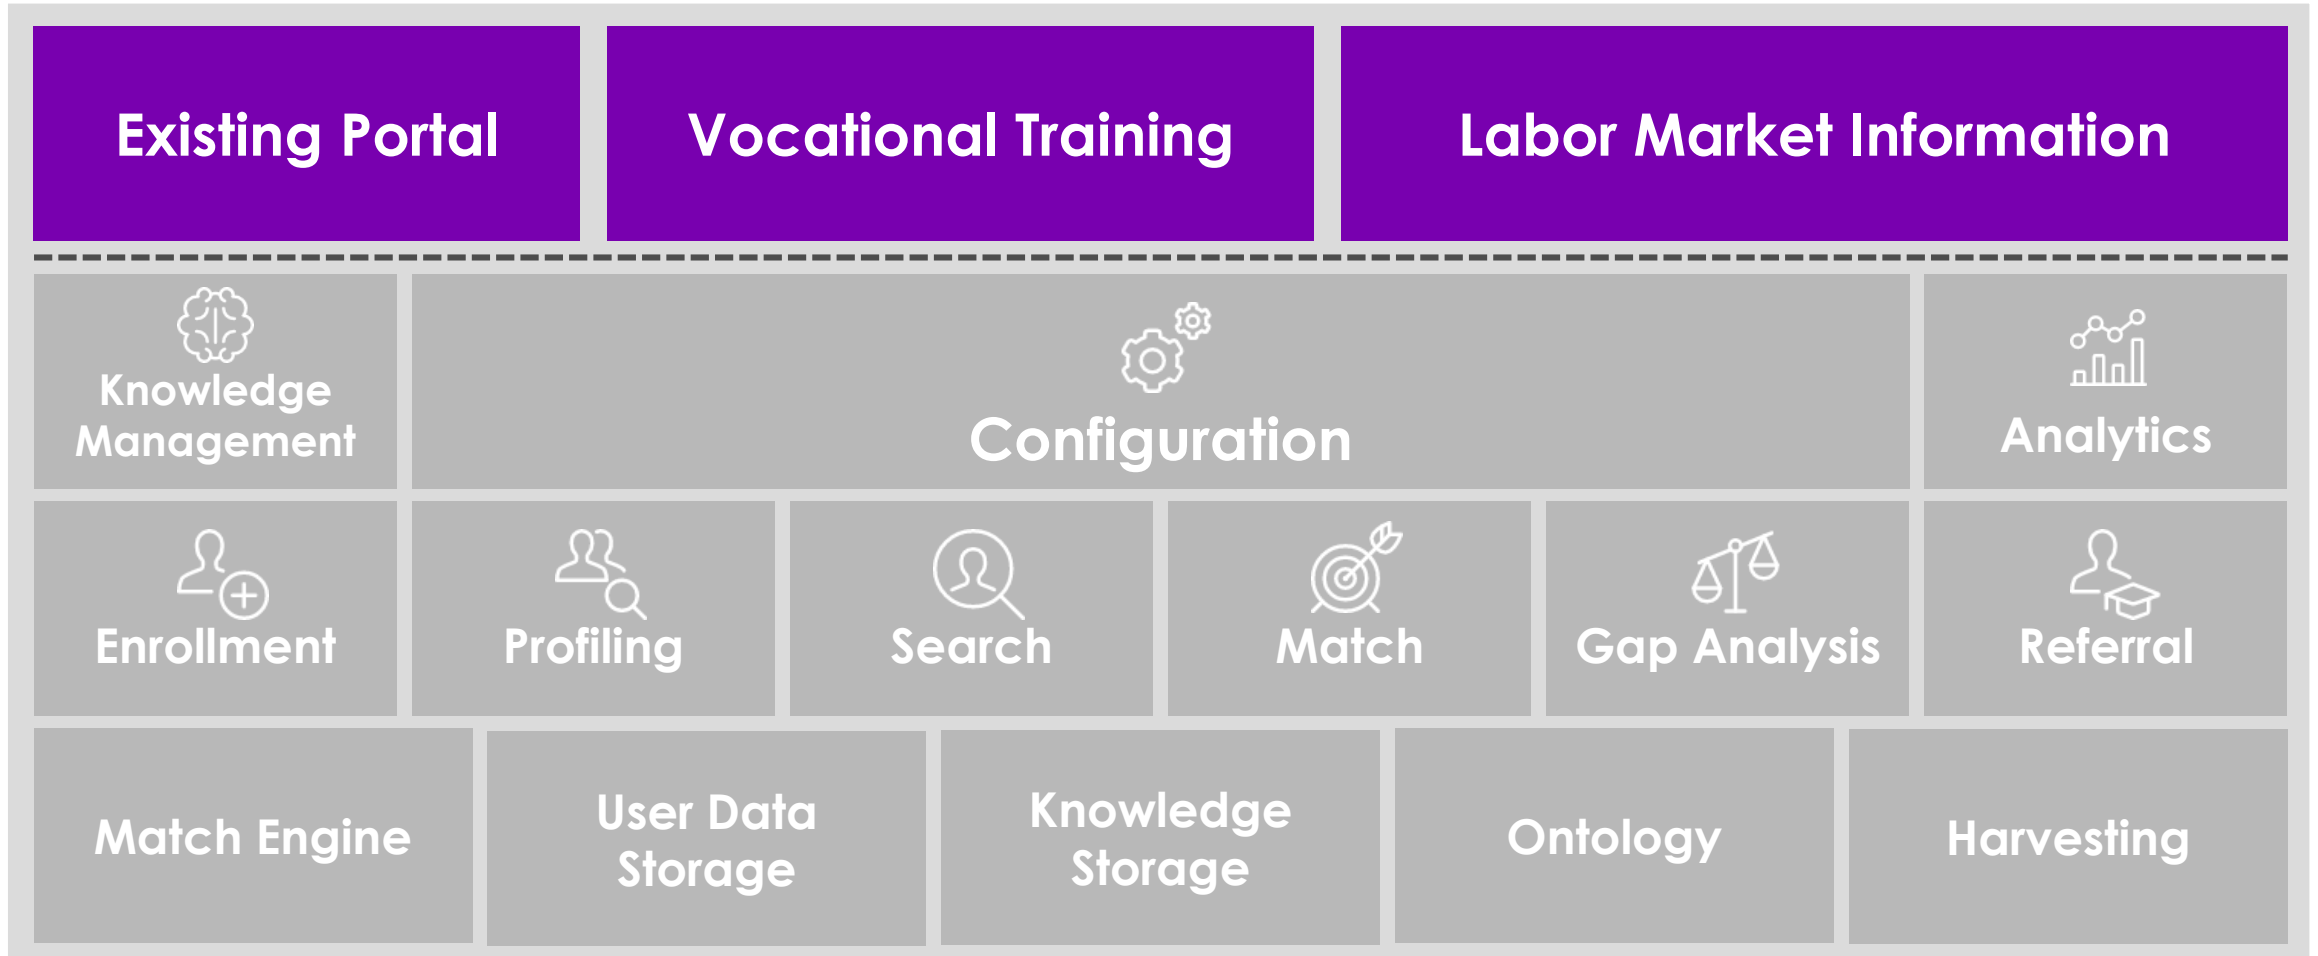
Existing Portal

Vocational Training

Labor Market Information

Knowledge Management

Configuration

Analytics

Enrollment

Profiling

Search

Match

Gap Analysis

Referral

Match Engine

User Data Storage

Knowledge Storage

Ontology

Harvesting